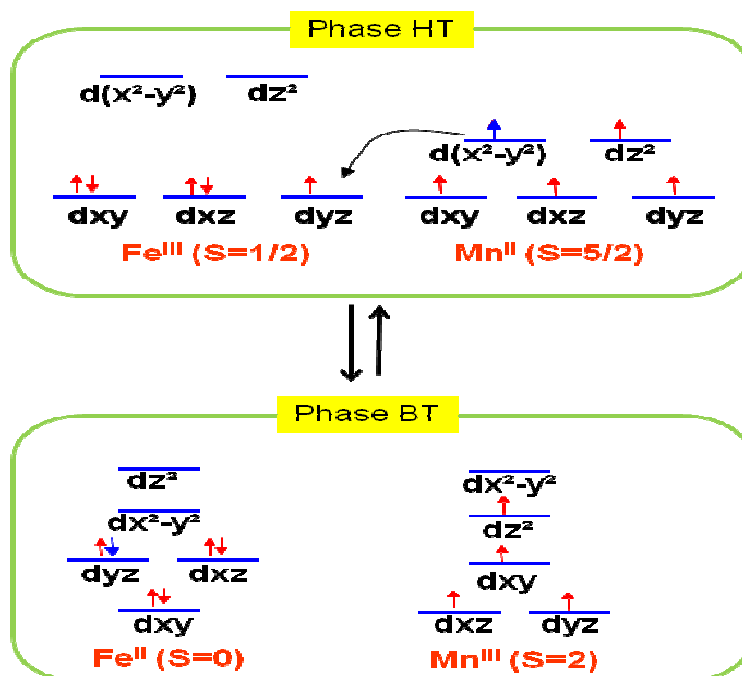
Phase HT

$d(x^2-y^2)$ $dz^2$

$d(x^2-y^2)$ $dz^2$

dxy dxz dyz dxy dxz dyz

$Fe^{III}$ (S=1/2) $Mn^{II}$ (S=5/2)

Phase BT

$dz^2$

$dx^2-y^2$

dyz dxz

dxy

$dx^2-y^2$

$dz^2$

dxy

dxz dyz

$Fe^{II}$ (S=0) $Mn^{III}$ (S=2)